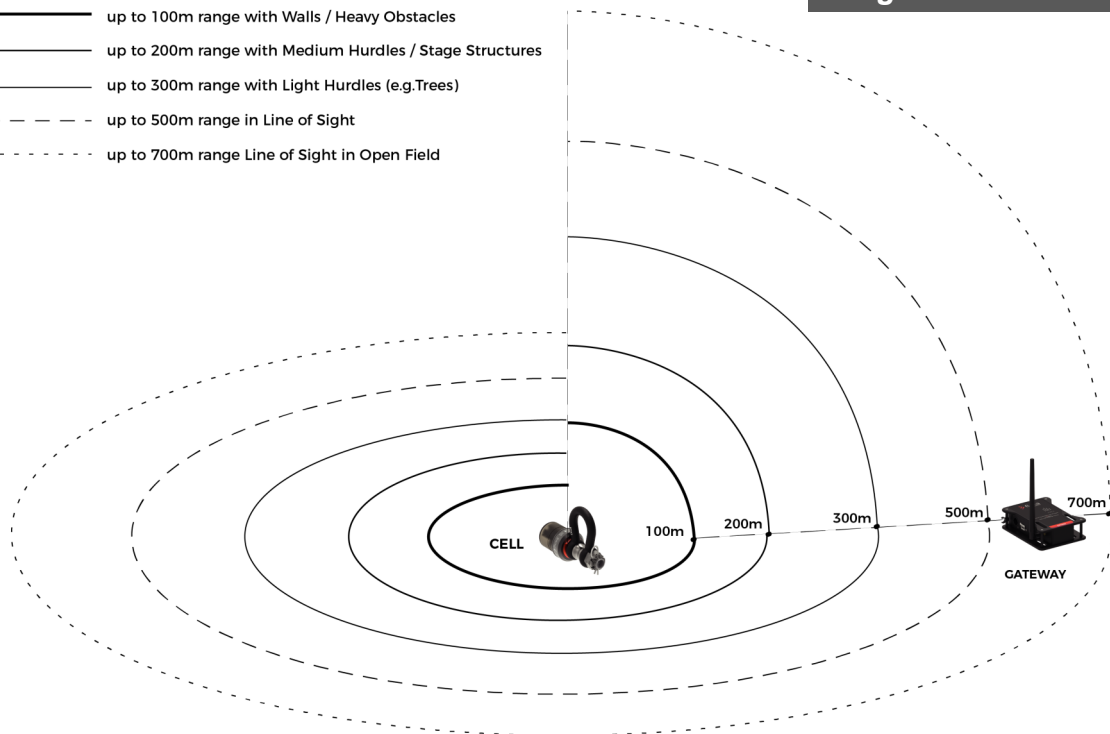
up to 100m range with Walls / Heavy Obstacles
up to 200m range with Medium Hurdles / Stage Structures
up to 300m range with Light Hurdles (e.g.Trees)
up to 500m range in Line of Sight
up to 700m range Line of Sight in Open Field

CELL
100m
200m
300m
500m
700m
GATEWAY